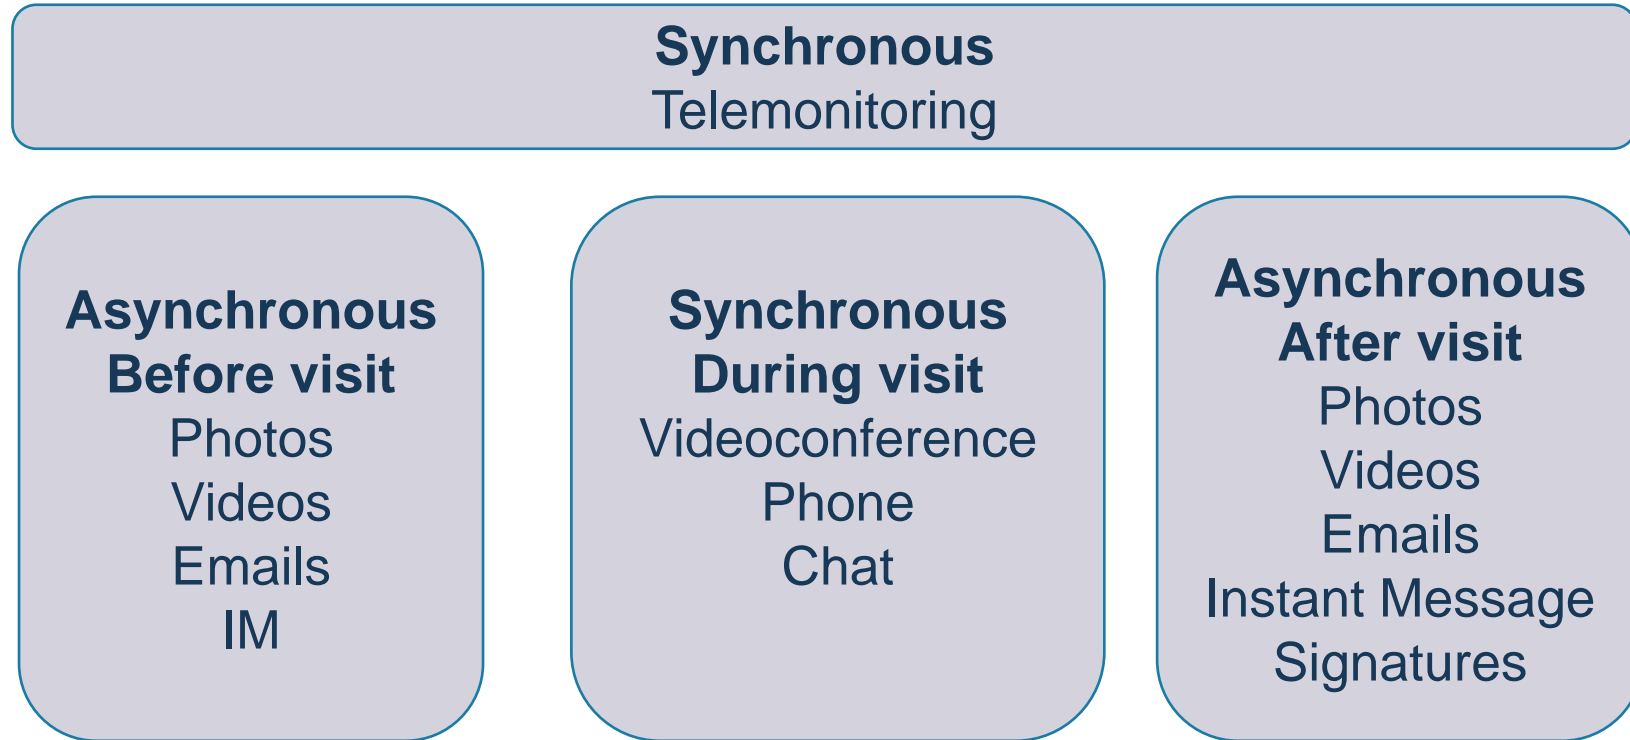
Synchronous
Telemonitoring

Asynchronous
Before visit
Photos
Videos
Emails
IM

Synchronous
During visit
Videoconference
Phone
Chat

Asynchronous
After visit
Photos
Videos
Emails
Instant Message
Signatures